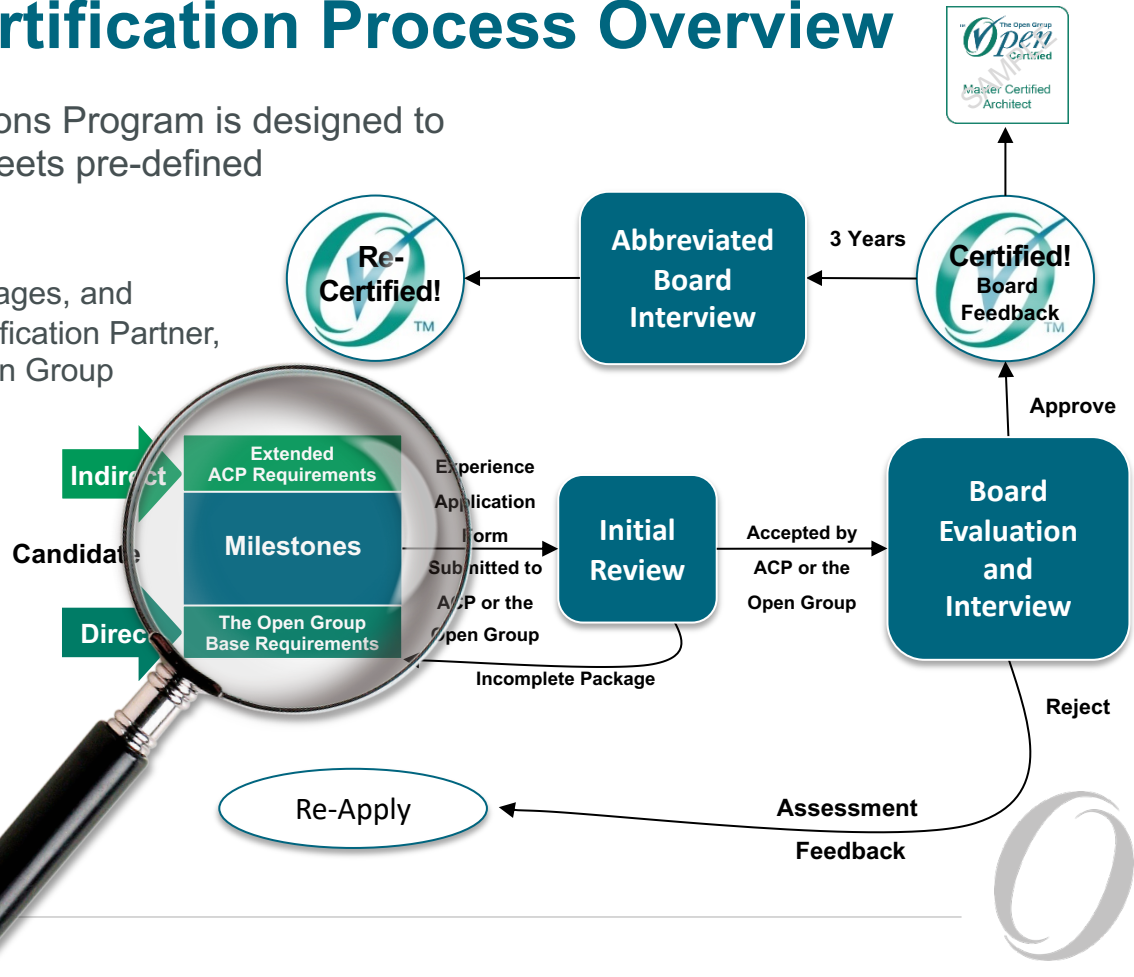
rtification Process Overview

ons Program is designed to eets pre-defined

ages, and fication Partner, n Group

The Open Group
Open
Certified
SAMPLE
Master Certified Architect

Re-Certified!
TM

Abbreviated Board Interview

3 Years

Certified!
Board Feedback
TM

Approve

Indirect

Extended ACP Requirements

Milestones

Candidate

Direc

The Open Group Base Requirements

Experience Application Form Submitted to ACP or the Open Group

Initial Review

Accepted by ACP or the Open Group

Board Evaluation and Interview

Incomplete Package

Reject

Re-Apply

Assessment Feedback